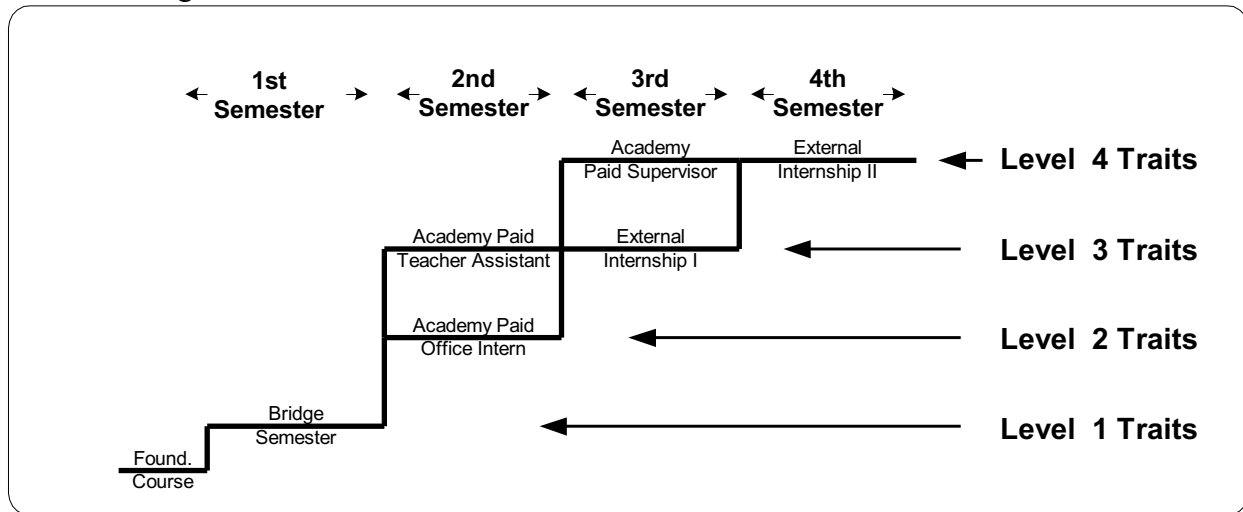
1st Semester

2nd Semester

3rd Semester

4th Semester

Academy Paid Supervisor

External Internship II

Level 4 Traits

Academy Paid Teacher Assistant

External Internship I

Level 3 Traits

Academy Paid Office Intern

Level 2 Traits

Bridge Semester

Level 1 Traits

Found. Course